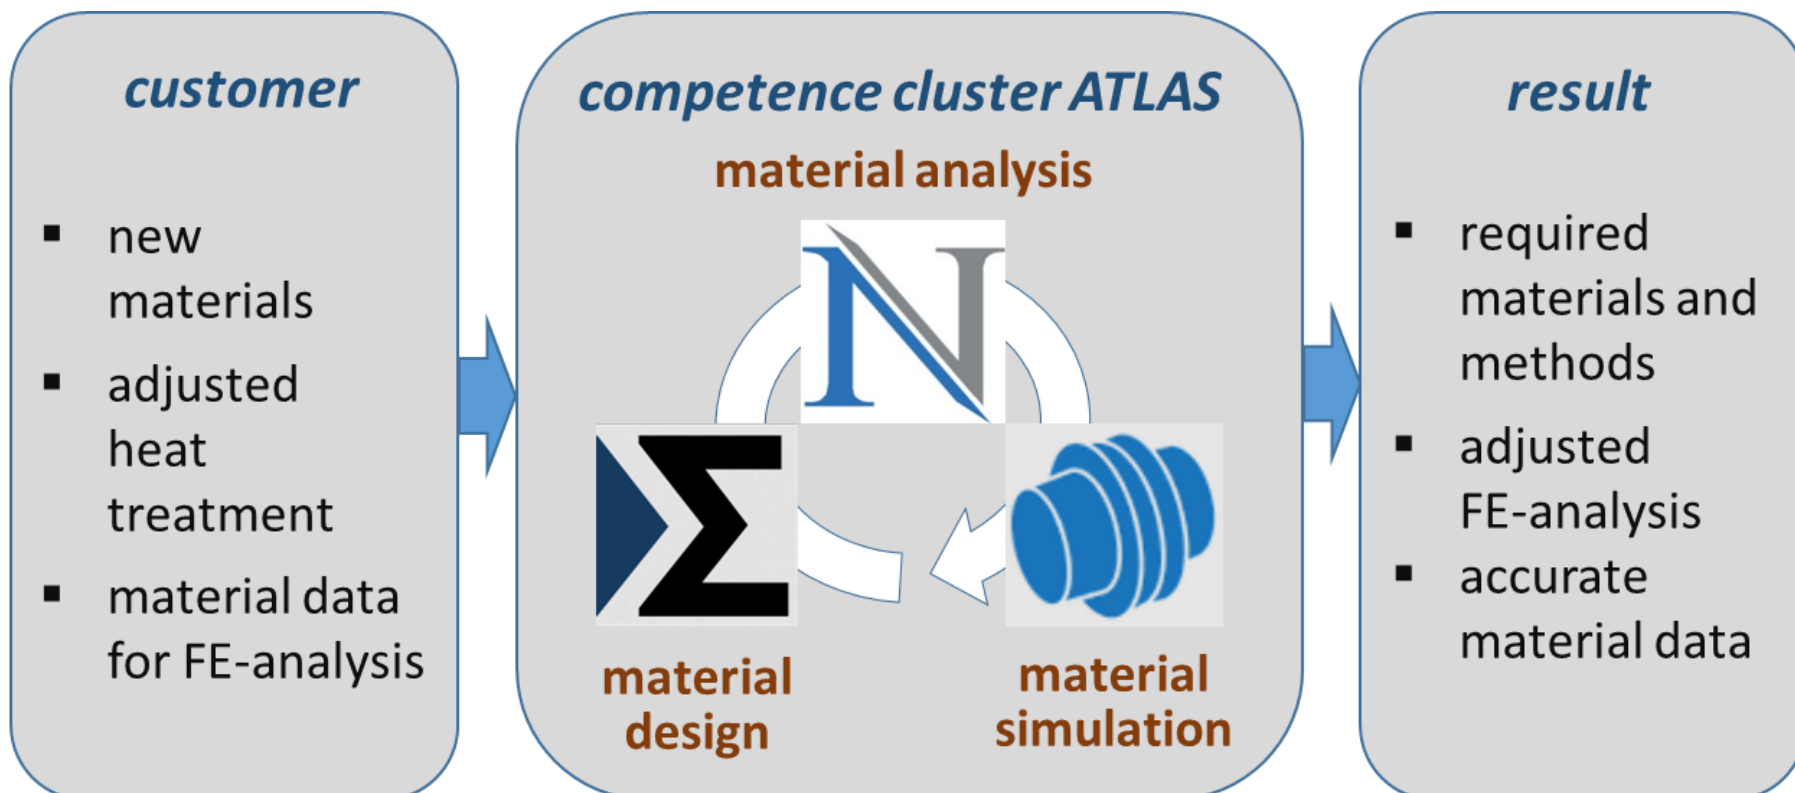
customer

- new materials
- adjusted heat treatment
- material data for FE-analysis

competence cluster ATLAS

material analysis

N

Σ

material design

material simulation

result

- required materials and methods
- adjusted FE-analysis
- accurate material data